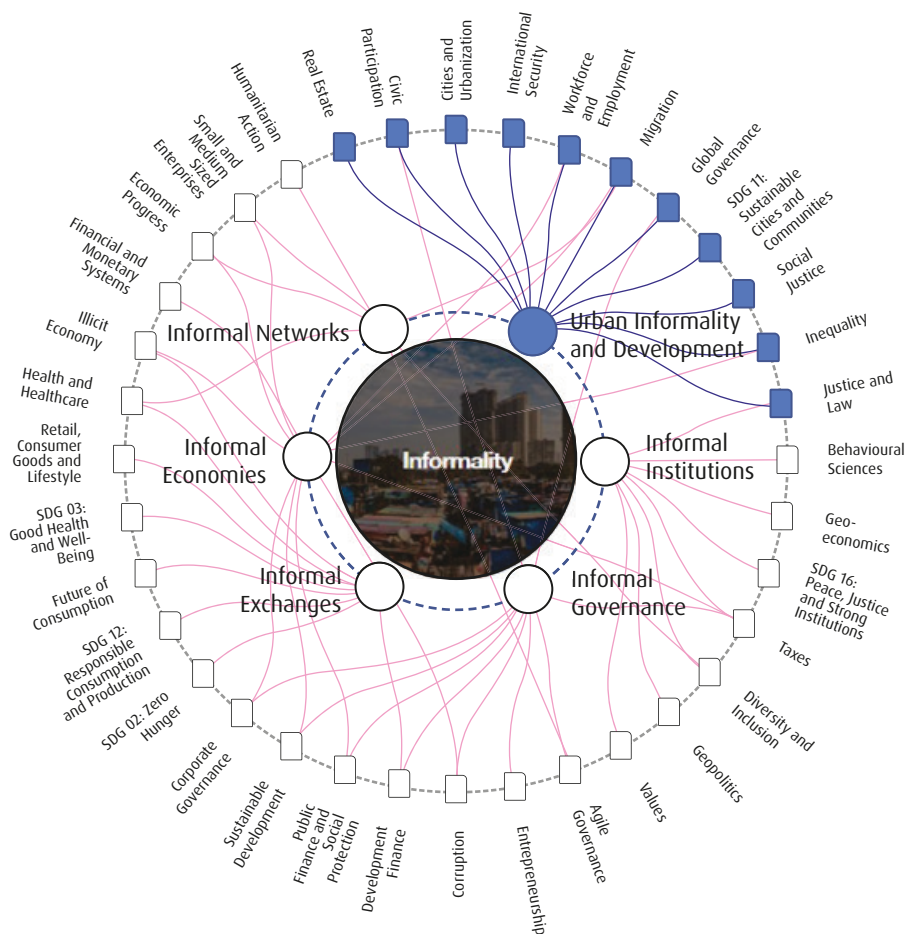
Informality

Informal Networks

Urban Informality and Development

Informal Economies

Informal Institutions

Informal Exchanges

Informal Governance

Real Estate

Civic Participation

Cities and Urbanization

International Security

Workforce and Employment

Migration

Global Governance

SDG 11: Sustainable Cities and Communities

Social Justice

Inequality

Justice and Law

Behavioural Sciences

Geo-economics

SDG 16: Peace, Justice and Strong Institutions

Taxes

Diversity and Inclusion

Geopolitics

Values

Agile Governance

Entrepreneurship

Corruption

Development Finance

Public Finance and Social Protection

Sustainable Development

Corporate Governance

SDG 02: Zero Hunger

SDG 12: Responsible Consumption and Production

Future of Consumption

SDG 03: Good Health and Well-Being

Retail, Consumer Goods and Lifestyle

Health and Healthcare

Illicit Economy

Financial and Monetary Systems

Economic Progress

Small and Medium Sized Enterprises

Humanitarian Action